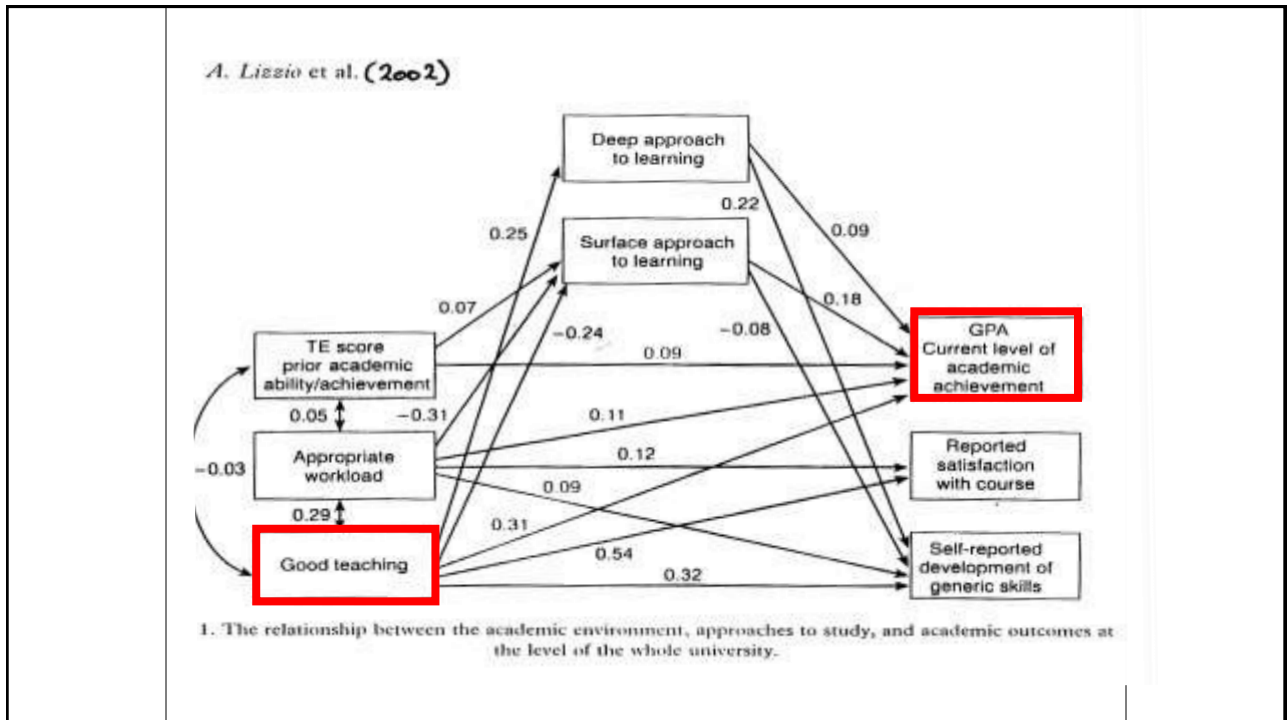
A. Lizzio et al. (2002)

Deep approach to learning

Surface approach to learning

TE score prior academic ability/achievement

Appropriate workload

Good teaching

GPA Current level of academic achievement

Reported satisfaction with course

Self-reported development of generic skills

0.25

0.22

0.09

0.07

0.18

−0.24

−0.08

0.09

0.05

−0.31

0.11

−0.03

0.12

0.09

0.29

0.31

0.54

0.32

1. The relationship between the academic environment, approaches to study, and academic outcomes at the level of the whole university.